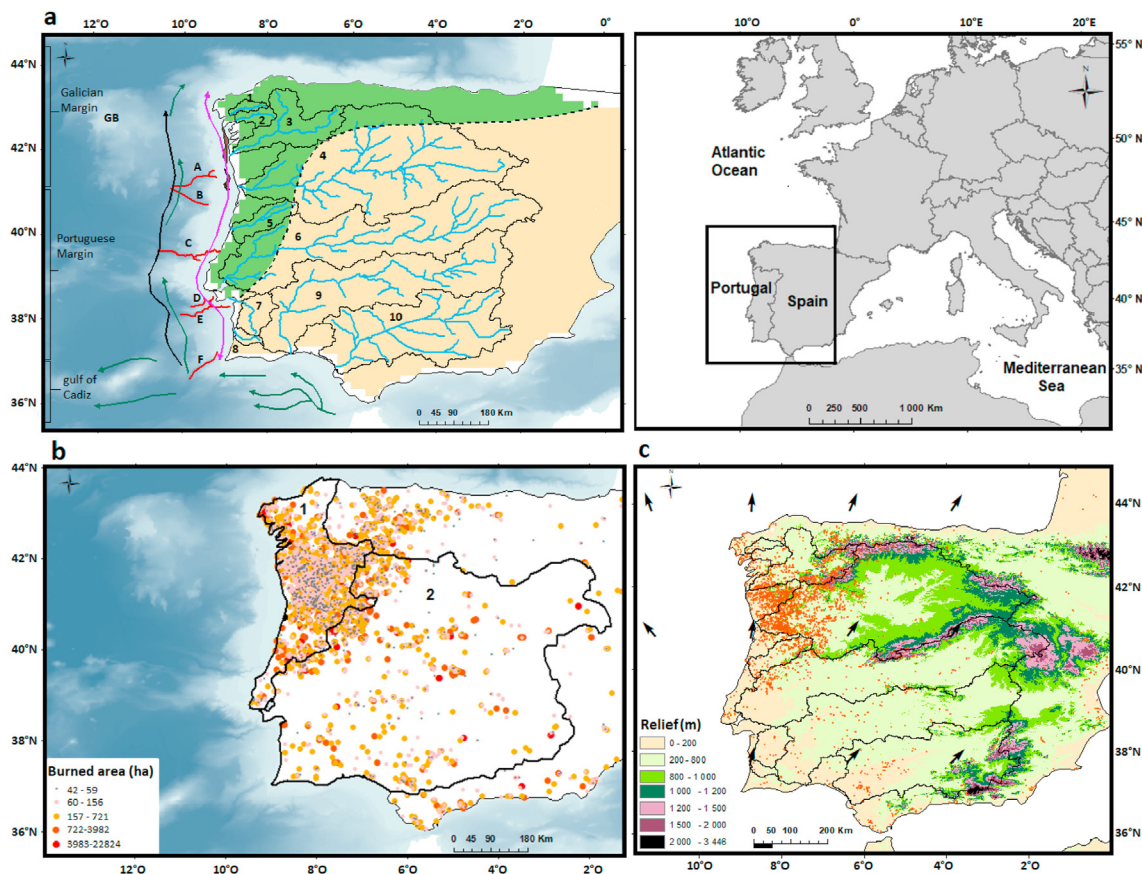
a

12°O 10°O 8°O 6°O 4°O 2°O 0°

44°N
42°N
40°N
38°N
36°N

Galician Margin
GB
Portuguese Margin
gulf of Cadiz

A
B
C
D
E
F

1
2
3
4
5
6
7
8
9
10

0 45 90 180 Km

10°O 0° 10°E 20°E

55°N
50°N
45°N
40°N
35°N

Atlantic Ocean
Portugal
Spain
Mediterranean Sea

0 250 500 1 000 Km

b

44°N
42°N
40°N
38°N
36°N

1
2

Burned area (ha)
42 - 59
60 - 156
157 - 721
722-3982
3983-22824

0 45 90 180 Km

12°O 10°O 8°O 6°O 4°O 2°O

c

44°N
42°N
40°N
38°N
36°N

Relief (m)
0 - 200
200 - 800
800 - 1 000
1 000 - 1 200
1 200 - 1 500
1 500 - 2 000
2 000 - 3 446

0 50 100 200 Km

10°O 8°O 6°O 4°O 2°O